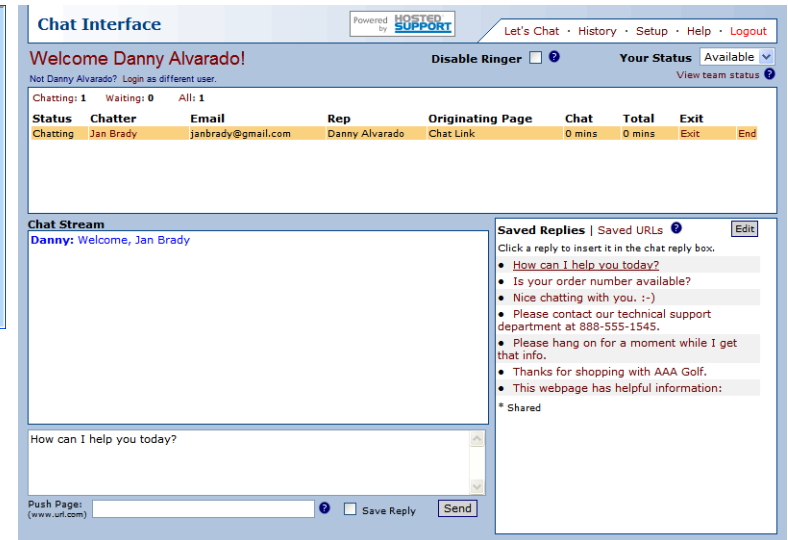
Chat Interface

Powered by HOSTED SUPPORT

Let's Chat · History · Setup · Help · Logout

Welcome Danny Alvarado!

Not Danny Alvarado? Login as different user.

Disable Ringer ?

Your Status Available

View team status ?

Chatting: 1 Waiting: 0 All: 1

| Status | Chatter | Email | Rep | Originating Page | Chat | Total | Exit | |
|---|---|---|---|---|---|---|---|---|
| Chatting | Jan Brady | janbrady@gmail.com | Danny Alvarado | Chat Link | 0 mins | 0 mins | Exit | End |

Chat Stream

Danny: Welcome, Jan Brady

How can I help you today?

Push Page: (www.url.com) ? Save Reply Send

Saved Replies | Saved URLs ? Edit

Click a reply to insert it in the chat reply box.

• How can I help you today?
• Is your order number available?
• Nice chatting with you. :-)
• Please contact our technical support department at 888-555-1545.
• Please hang on for a moment while I get that info.
• Thanks for shopping with AAA Golf.
• This webpage has helpful information:

* Shared